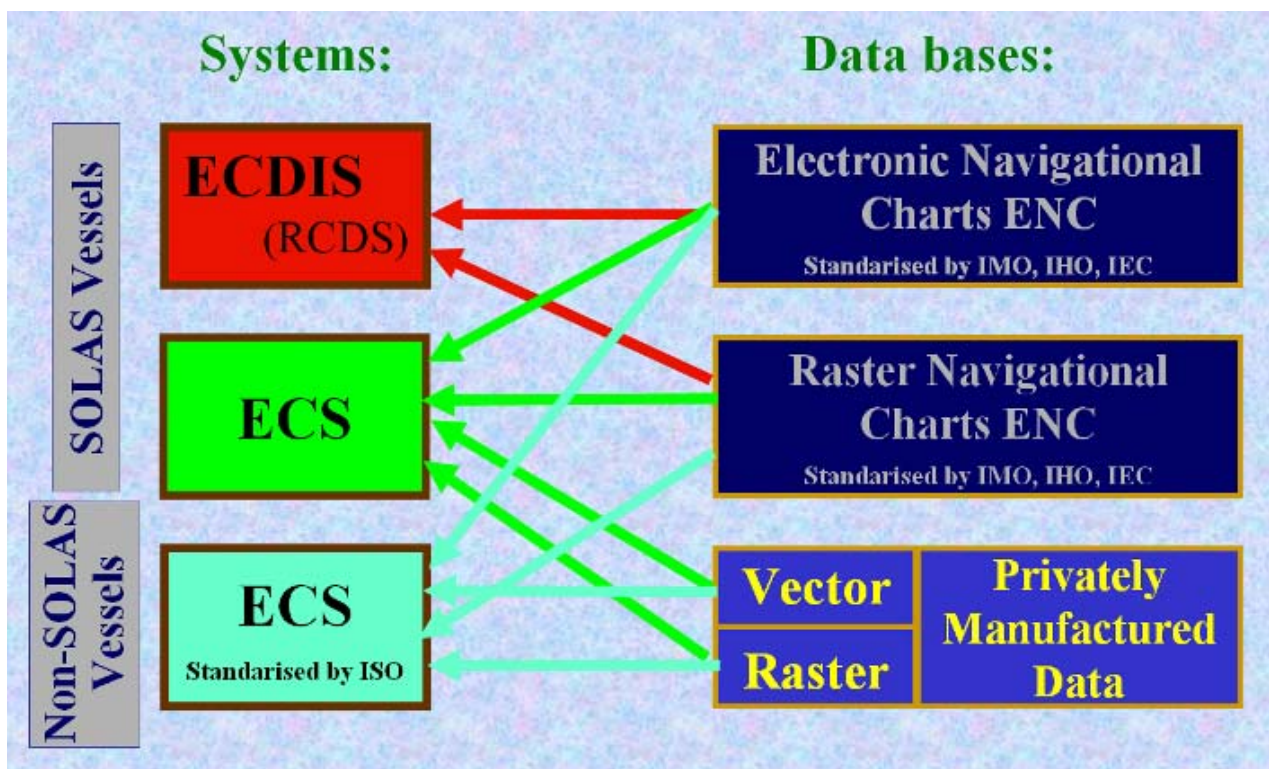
Systems:

Data bases:

SOLAS Vessels

Non-SOLAS Vessels

ECDIS
(RCDS)

ECS

ECS
Standarised by ISO

Electronic Navigational Charts ENC
Standarised by IMO, IHO, IEC

Raster Navigational Charts ENC
Standarised by IMO, IHO, IEC

Vector

Raster

Privately Manufactured Data